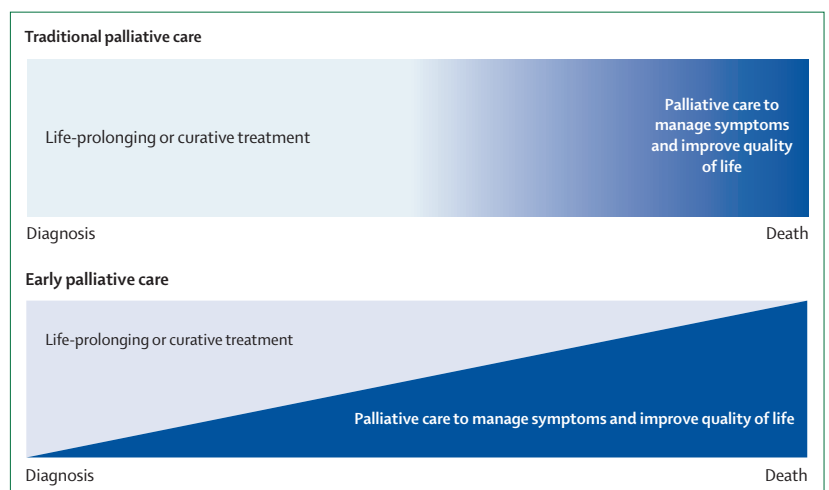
Traditional palliative care

Life-prolonging or curative treatment

Palliative care to manage symptoms and improve quality of life

Diagnosis

Death

Early palliative care

Life-prolonging or curative treatment

Palliative care to manage symptoms and improve quality of life

Diagnosis

Death